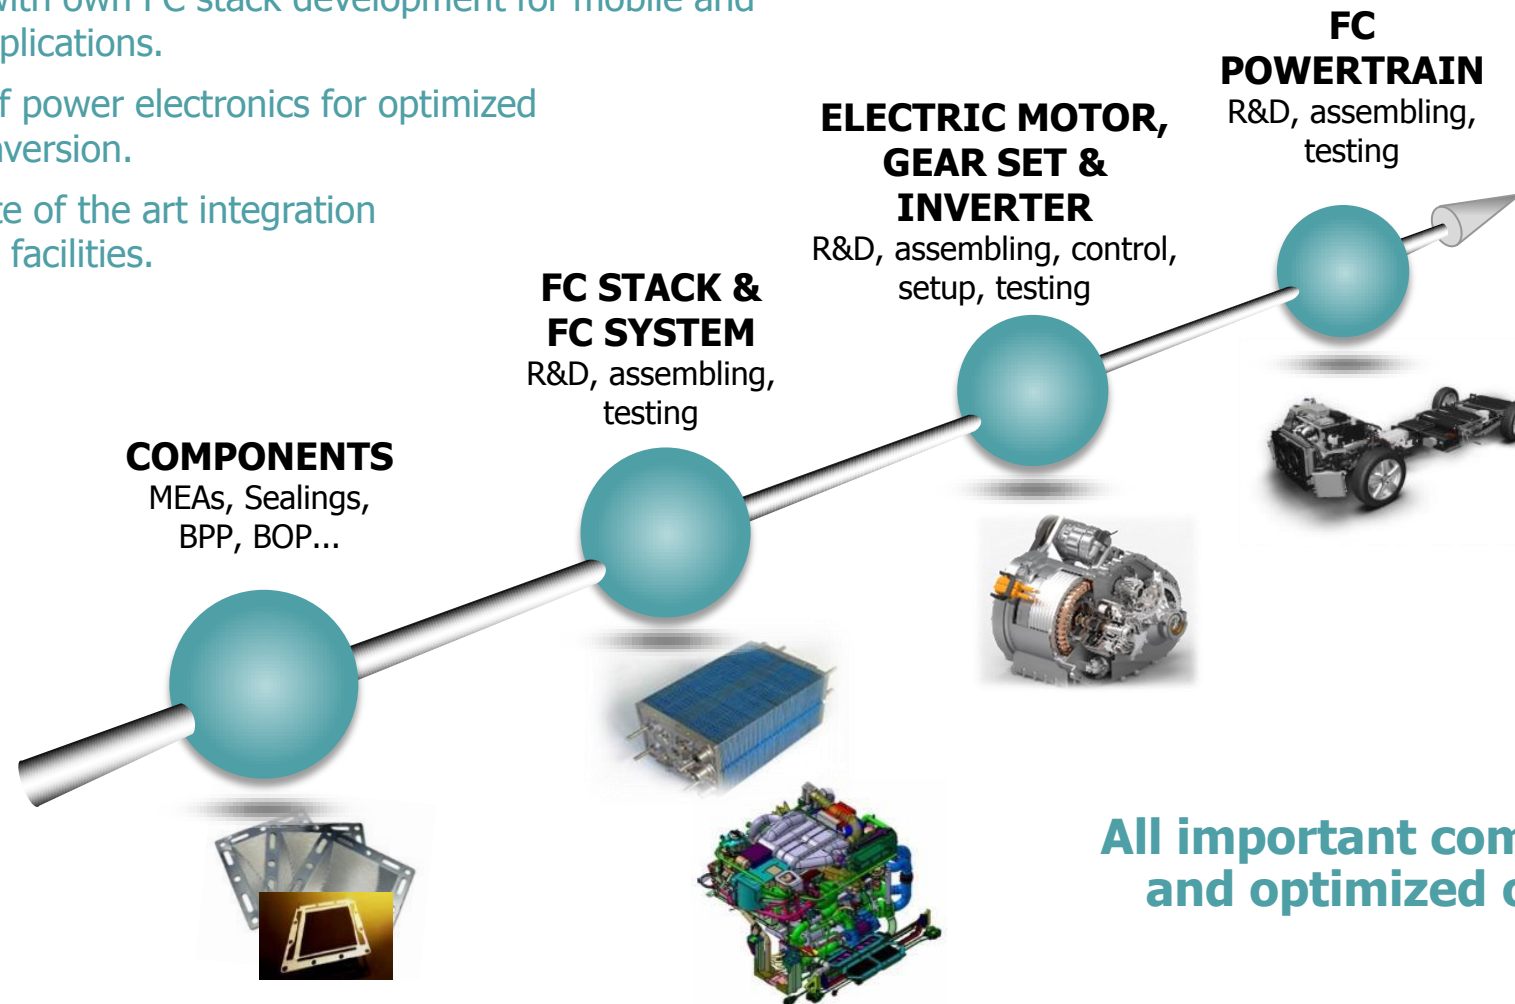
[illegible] own FC stack development for mobile and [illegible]plications.

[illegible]f power electronics for optimized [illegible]version.

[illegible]te of the art integration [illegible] facilities.

FC POWERTRAIN
R&D, assembling, testing

ELECTRIC MOTOR, GEAR SET & INVERTER
R&D, assembling, control, setup, testing

FC STACK & FC SYSTEM
R&D, assembling, testing

COMPONENTS
MEAs, Sealings, BPP, BOP...

All important com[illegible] and optimized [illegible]